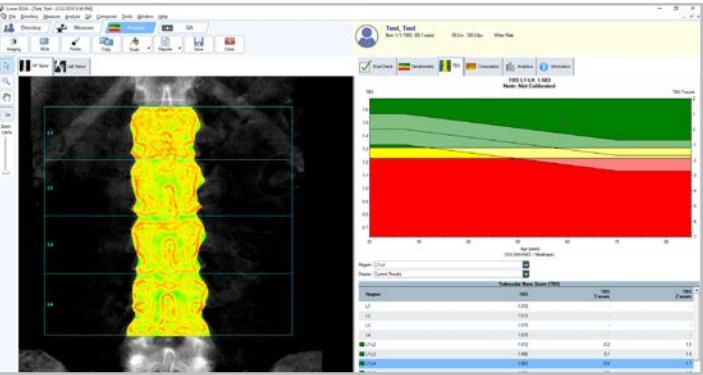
Lunar iDXA - [Test, Test - 1/12/2018 8:36 PM]

File Directory Measure Analyze QA Compare Tools Window Help

Directory Measure Analyze QA

Imaging ROIs Points Copy Graph Reports Save Close

AP Spine Left Femur

L1

L2

L3

L4

Zoom 100%

Test, Test

Born 1/1/1980 (38.0 years) 65.0 in. 180.0 lbs White Male

Scan Details Densitometry TBS Composition Analytics Information

TBS L1-L4: 1.563
Note: Not Calibrated

TBS

TBS T-score

Age (years)

Region L1-L4

Display Current Results

Trabecular Bone Score (TBS)

| Region | TBS | TBS T-score | TBS Z-score |
|---|---|---|---|
| L1 | 1.552 | - | - |
| L2 | 1.513 | - | - |
| L3 | 1.575 | - | - |
| L4 | 1.610 | - | - |
| L1-L2 | 1.612 | 0.2 | 1.3 |
| L1-L3 | 1.466 | 0.1 | 1.4 |
| L1-L4 | 1.563 | 0.6 | 1.7 |